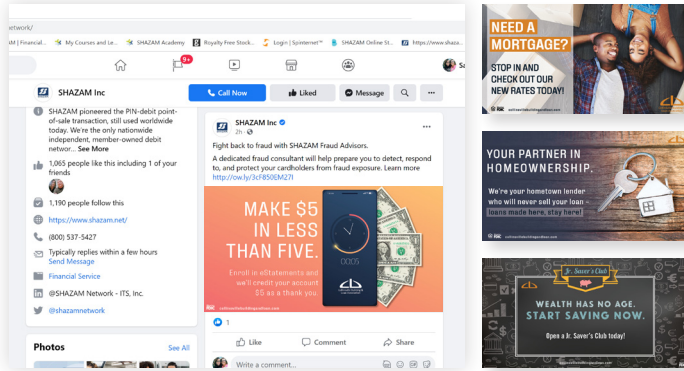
etwork/

| SHAZAM | Financial... My Courses and Le... SHAZAM Academy Royalty Free Stock... Login | Sprinternet™ SHAZAM Online St... https://www.shaza

9+

Sa

SHAZAM Inc

Call Now

Liked

Message

SHAZAM pioneered the PIN-debit point-of-sale transaction, still used worldwide today. We're the only nationwide independent, member-owned debit networ... See More

1,065 people like this including 1 of your friends

1,190 people follow this

https://www.shazam.net/

(800) 537-5427

Typically replies within a few hours
Send Message

Financial Service

@SHAZAM Network - ITS, Inc.

@shazamnetwork

Photos

See All

SHAZAM Inc
2h

Fight back to fraud with SHAZAM Fraud Advisors.

A dedicated fraud consultant will help prepare you to detect, respond to, and protect your cardholders from fraud exposure. Learn more http://ow.ly/3cF850EM27I

MAKE $5 IN LESS THAN FIVE.

Enroll in eStatements and we'll credit your account $5 as a thank you.

00:05

Like

Comment

Share

Write a comment...

NEED A MORTGAGE?

STOP IN AND CHECK OUT OUR NEW RATES TODAY!

YOUR PARTNER IN HOMEOWNERSHIP.

We're your hometown lender who will never sell your loan - loans made here, stay here!

Jr. Saver's Club

WEALTH HAS NO AGE. START SAVING NOW.

Open a Jr. Saver's Club today!